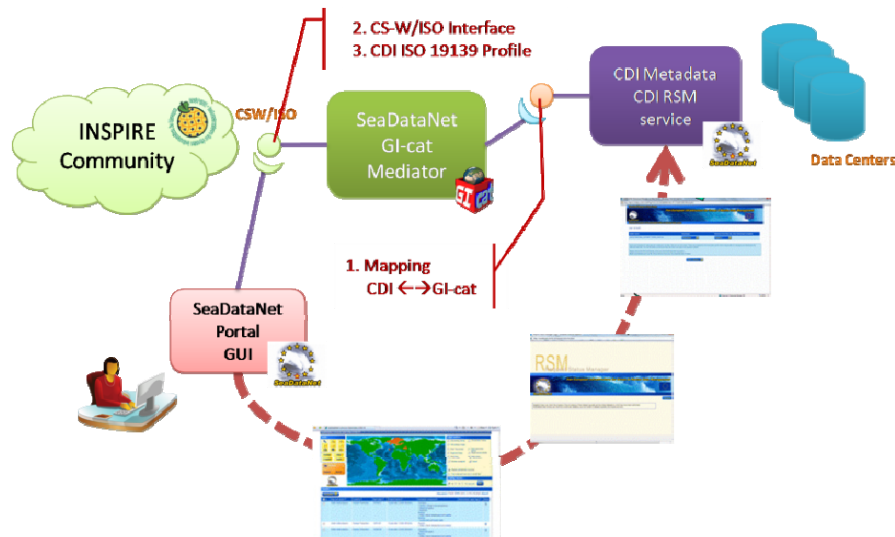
2. CS-W/ISO Interface
3. CDI ISO 19139 Profile

CDI Metadata
CDI RSM
service

INSPIRE
Community

CSW/ISO

SeaDataNet
GI-cat
Mediator

GI cat

SeaDataNet

Data Centers

1. Mapping
CDI ←→GI-cat

SeaDataNet
Portal
GUI

SeaDataNet

RSM